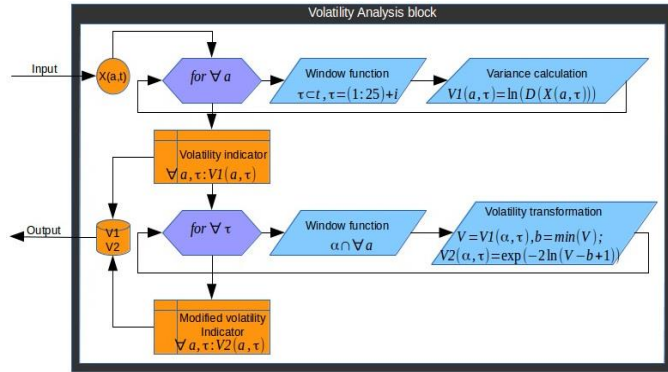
Volatility Analysis block

Input

X(a,t)

$for\ \forall\ a$

Window function
$\tau \subset t, \tau = (1{:}25) + i$

Variance calculation
$V1(a,\tau) = \ln(D(X(a,\tau)))$

Volatility indicator
$\forall\ a, \tau : V1(a,\tau)$

Output

V1
V2

$for\ \forall\ \tau$

Window function
$\alpha \cap \forall\ a$

Volatility transformation
$V = V1(\alpha,\tau), b = min(V);$
$V2(\alpha,\tau) = \exp(-2\ln(V - b + 1))$

Modified volatility Indicator
$\forall\ a, \tau : V2(a,\tau)$